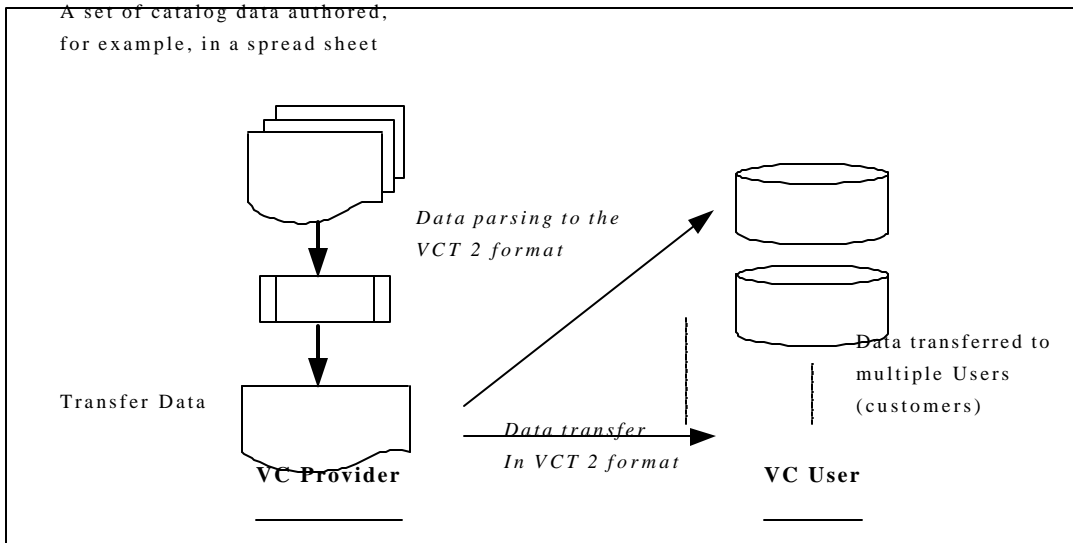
A set of catalog data authored, for example, in a spread sheet

Data parsing to the VCT 2 format

Data transferred to multiple Users (customers)

Transfer Data

Data transfer In VCT 2 format

VC Provider

VC User